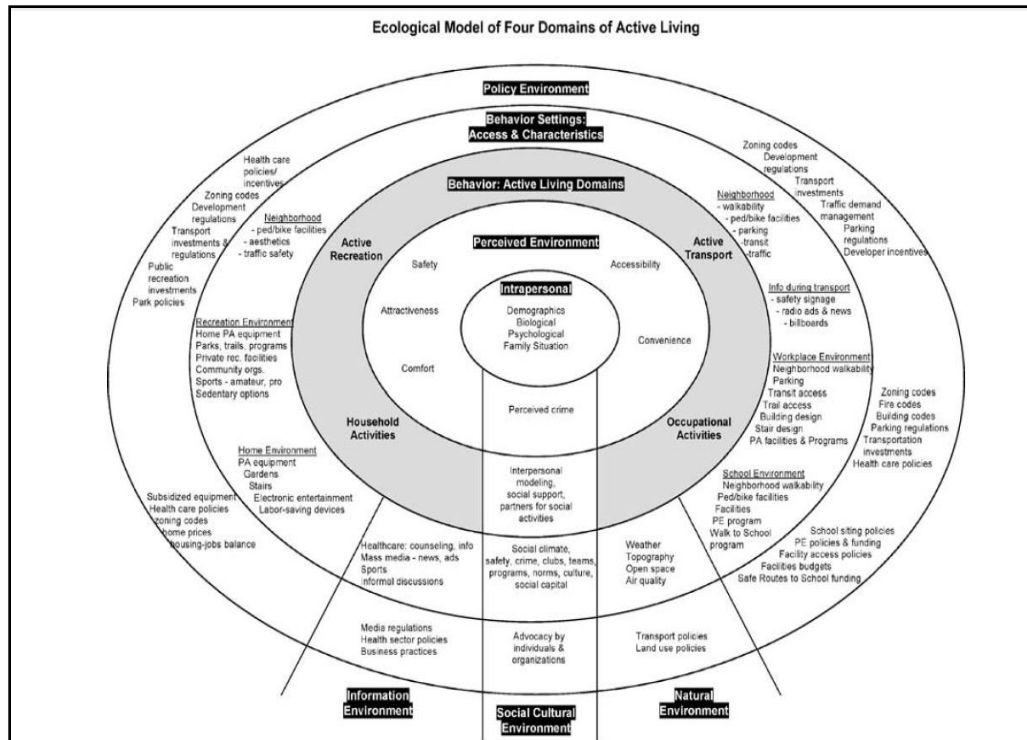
Ecological Model of Four Domains of Active Living

Policy Environment

Behavior Settings: Access & Characteristics

Behavior: Active Living Domains

Perceived Environment

Intrapersonal

Demographics
Biological
Psychological
Family Situation

Active Recreation

Active Transport

Household Activities

Occupational Activities

Safety

Accessibility

Attractiveness

Convenience

Comfort

Perceived crime

Health care policies/ incentives
Zoning codes
Development regulations
Transport investments & regulations
Public recreation investments
Park policies

Neighborhood
- ped/bike facilities
- aesthetics
- traffic safety

Zoning codes
Development regulations
Transport investments
Traffic demand management
Parking regulations
Developer incentives

Neighborhood
- walkability
- ped/bike facilities
- parking
-transit
-traffic

Info during transport
- safety signage
- radio ads & news
- billboards

Recreation Environment
Home PA equipment
Parks, trails, programs
Private rec. facilities
Community orgs.
Sports - amateur, pro
Sedentary options

Workplace Environment
Neighborhood walkability
Parking
Transit access
Trail access
Building design
Stair design
PA facilities & Programs

Zoning codes
Fire codes
Building codes
Parking regulations
Transportation investments
Health care policies

Home Environment
PA equipment
Gardens
Stairs
Electronic entertainment
Labor-saving devices

School Environment
Neighborhood walkability
Ped/bike facilities
Facilities
PE program
Walk to School program

Subsidized equipment
Health care policies
zoning codes
home prices
housing-jobs balance

School siting policies
PE policies & funding
Facility access policies
Facilities budgets
Safe Routes to School funding

Interpersonal modeling, social support, partners for social activities

Healthcare: counseling, info
Mass media - news, ads
Sports
informal discussions

Social climate, safety, crime, clubs, teams, programs, norms, culture, social capital

Weather
Topography
Open space
Air quality

Media regulations
Health sector policies
Business practices

Advocacy by individuals & organizations

Transport policies
Land use policies

Information Environment

Social Cultural Environment

Natural Environment